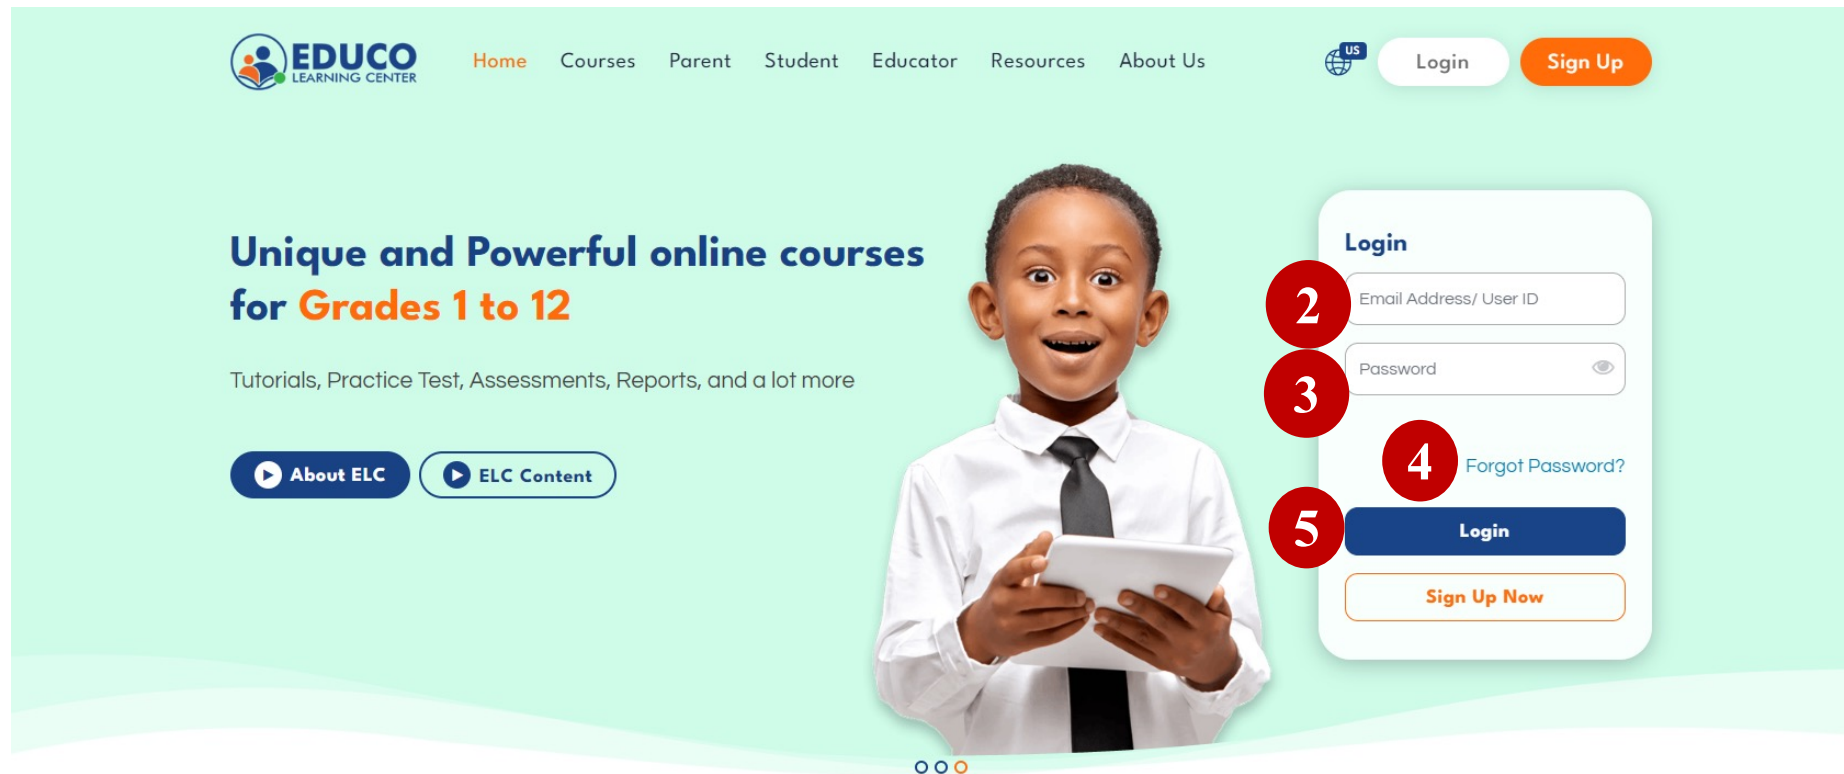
EDUCO
LEARNING CENTER

Home Courses Parent Student Educator Resources About Us

US

Login

Sign Up

Unique and Powerful online courses for Grades 1 to 12

Tutorials, Practice Test, Assessments, Reports, and a lot more

About ELC

ELC Content

Login

2

Email Address/ User ID

3

Password

4

Forgot Password?

5

Login

Sign Up Now